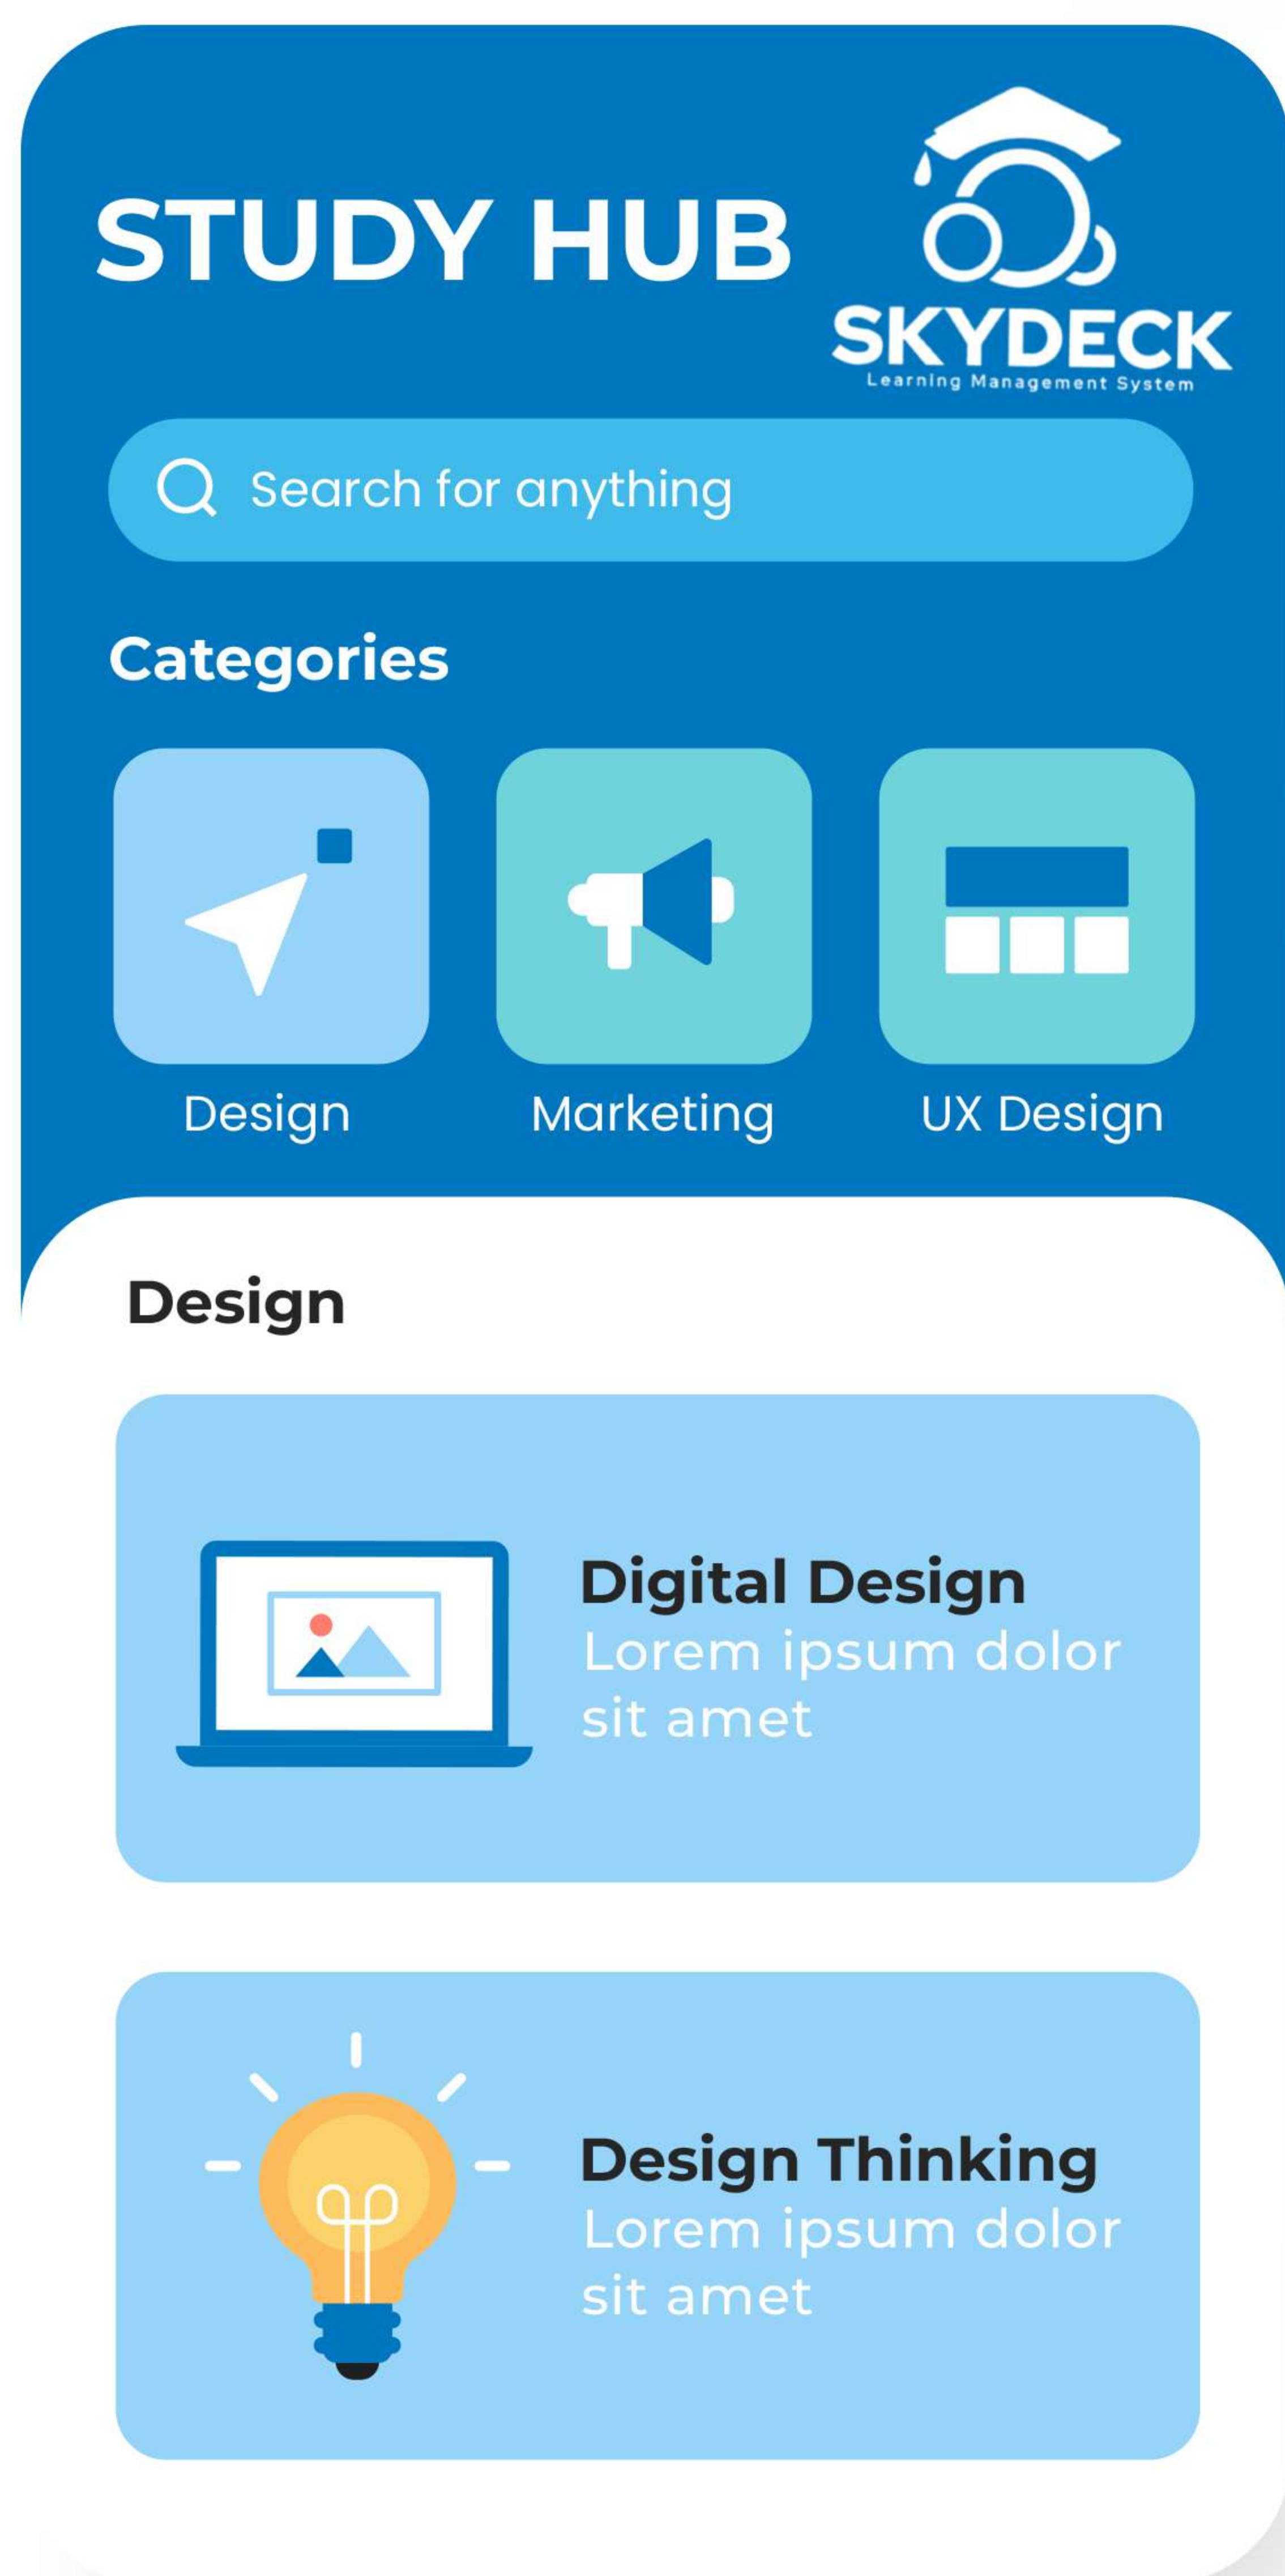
STUDY HUB

SKYDECK
Learning Management System

Search for anything

Categories

Design

Marketing

UX Design

Design

Digital Design
Lorem ipsum dolor sit amet

Design Thinking
Lorem ipsum dolor sit amet